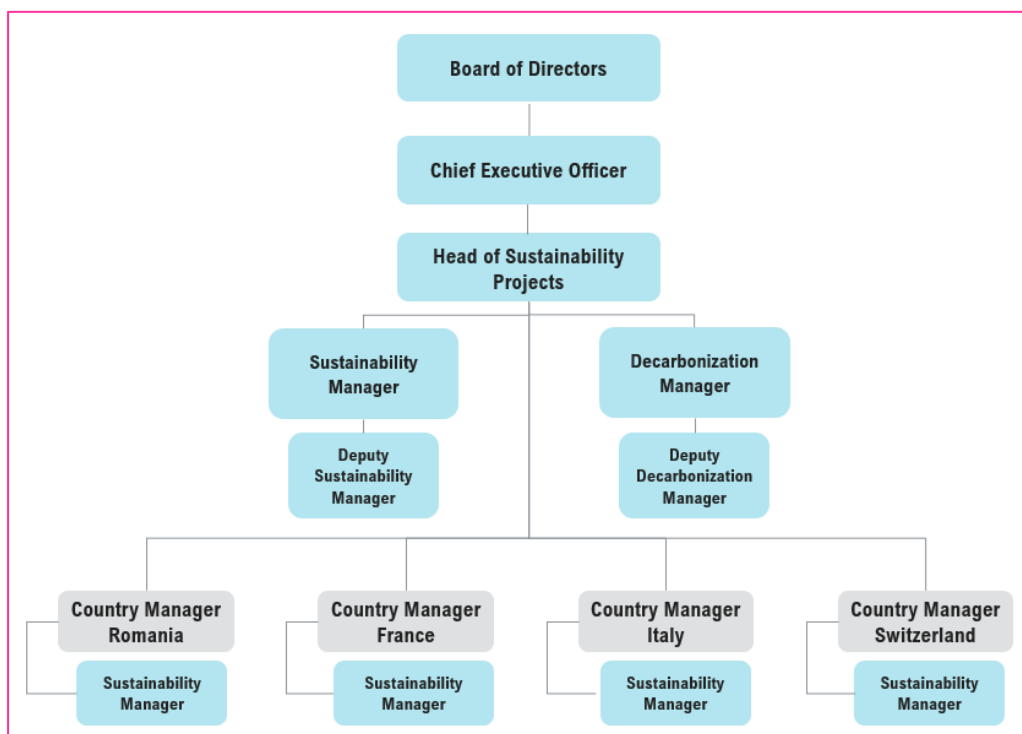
Board of Directors

Chief Executive Officer

Head of Sustainability Projects

Sustainability Manager

Deputy Sustainability Manager

Decarbonization Manager

Deputy Decarbonization Manager

Country Manager Romania

Sustainability Manager

Country Manager France

Sustainability Manager

Country Manager Italy

Sustainability Manager

Country Manager Switzerland

Sustainability Manager